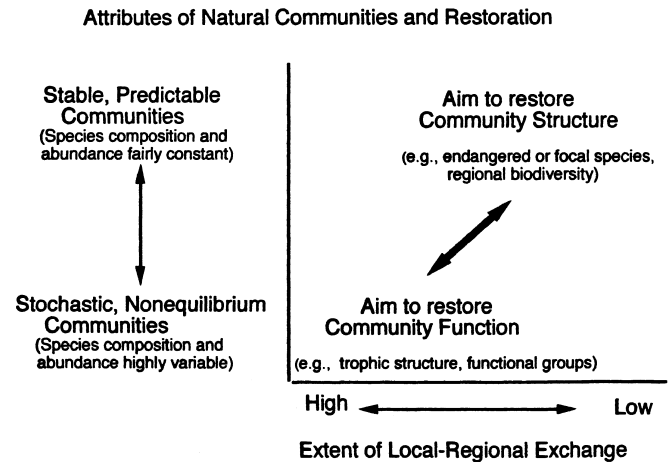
Attributes of Natural Communities and Restoration

Stable, Predictable Communities
(Species composition and abundance fairly constant)

Stochastic, Nonequilibrium Communities
(Species composition and abundance highly variable)

Aim to restore Community Structure

(e.g., endangered or focal species, regional biodiversity)

Aim to restore Community Function

(e.g., trophic structure, functional groups)

High

Low

Extent of Local-Regional Exchange